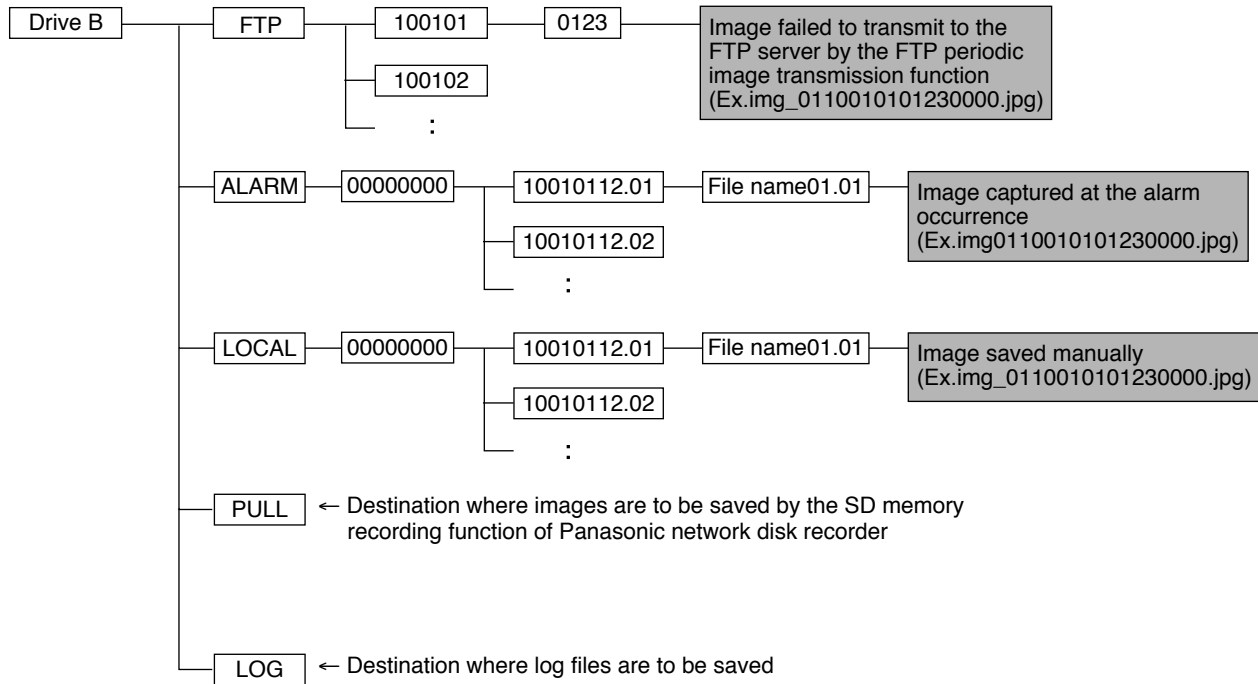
Drive B

FTP

100101

0123

Image failed to transmit to the FTP server by the FTP periodic image transmission function (Ex.img_0110010101230000.jpg)

100102

:

ALARM

00000000

10010112.01

File name01.01

Image captured at the alarm occurrence (Ex.img0110010101230000.jpg)

10010112.02

:

LOCAL

00000000

10010112.01

File name01.01

Image saved manually (Ex.img_0110010101230000.jpg)

10010112.02

:

PULL

← Destination where images are to be saved by the SD memory recording function of Panasonic network disk recorder

LOG

← Destination where log files are to be saved